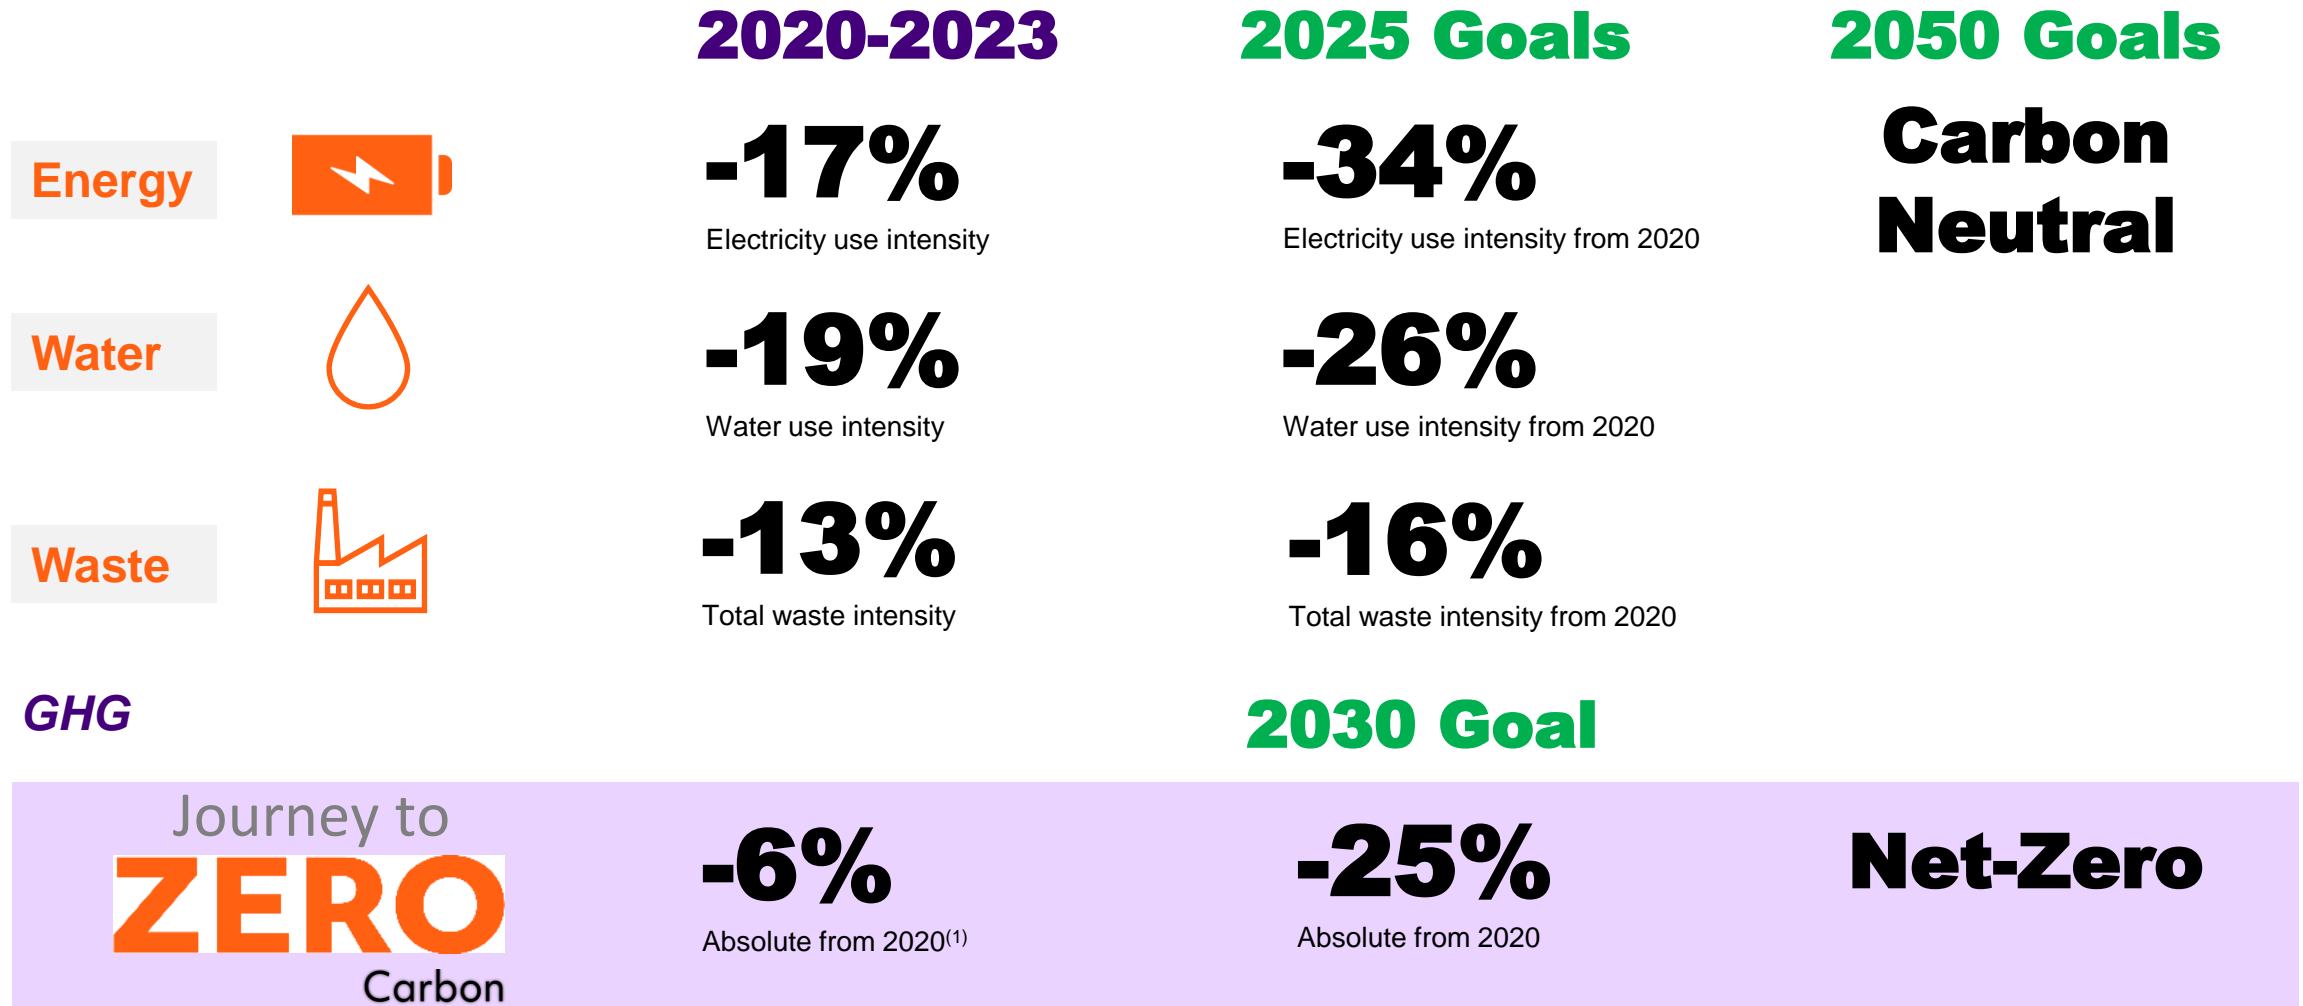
2020-2023

2025 Goals

2050 Goals

Energy

-17%
Electricity use intensity

-34%
Electricity use intensity from 2020

Carbon Neutral

Water

-19%
Water use intensity

-26%
Water use intensity from 2020

Waste

-13%
Total waste intensity

-16%
Total waste intensity from 2020

GHG

2030 Goal

Journey to ZERO Carbon

-6%
Absolute from 2020$^{(1)}$

-25%
Absolute from 2020

Net-Zero